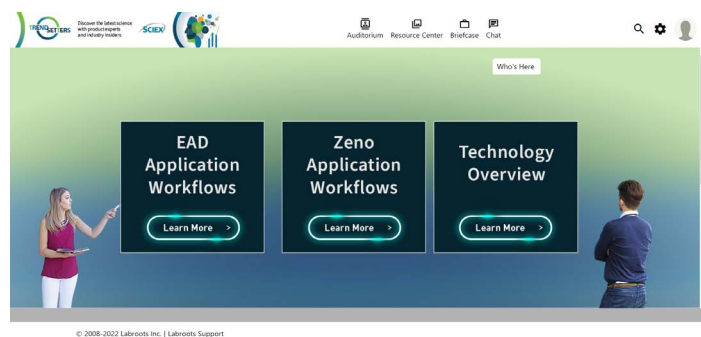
TRENDSETTERS Discover the latest science with product experts and industry insiders SCIEX

Auditorium Resource Center Briefcase Chat

Who's Here

EAD Application Workflows

Learn More >

Zeno Application Workflows

Learn More >

Technology Overview

Learn More >

© 2008-2022 Labroots Inc. | Labroots Support